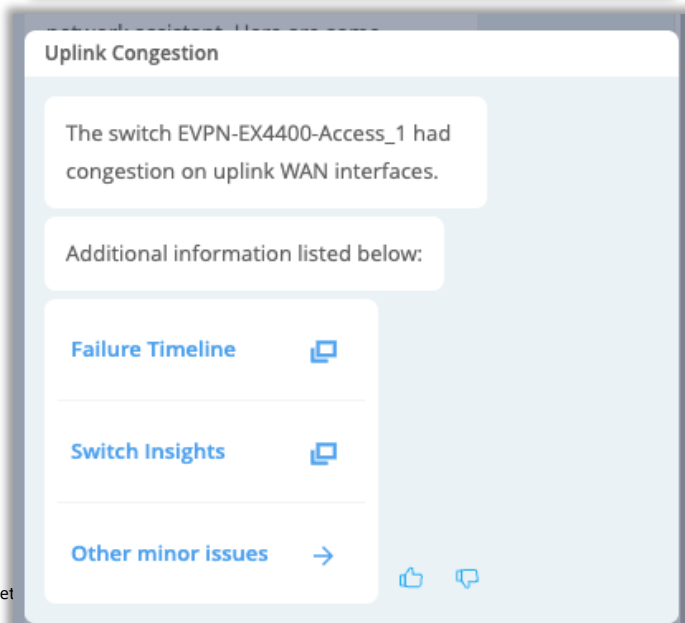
network assistant. Here are some

Uplink Congestion

The switch EVPN-EX4400-Access_1 had congestion on uplink WAN interfaces.

Additional information listed below:

Failure Timeline

Switch Insights

Other minor issues

et